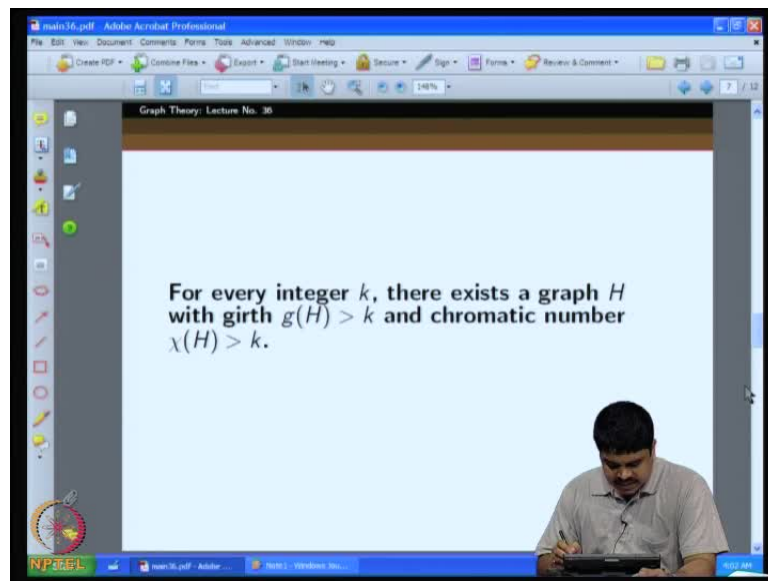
main36.pdf - Adobe Acrobat Professional

File Edit View Document Comments Forms Tools Advanced Window Help

Create PDF · Combine Files · Export · Start Meeting · Secure · Sign · Forms · Review & Comment ·

148% · 7 / 12

Graph Theory: Lecture No. 36

For every integer $k$, there exists a graph $H$ with girth $g(H) > k$ and chromatic number $\chi(H) > k$.

NPTEL

main36.pdf - Adobe ...

Note1 - Windows Jou...

9:02 AM